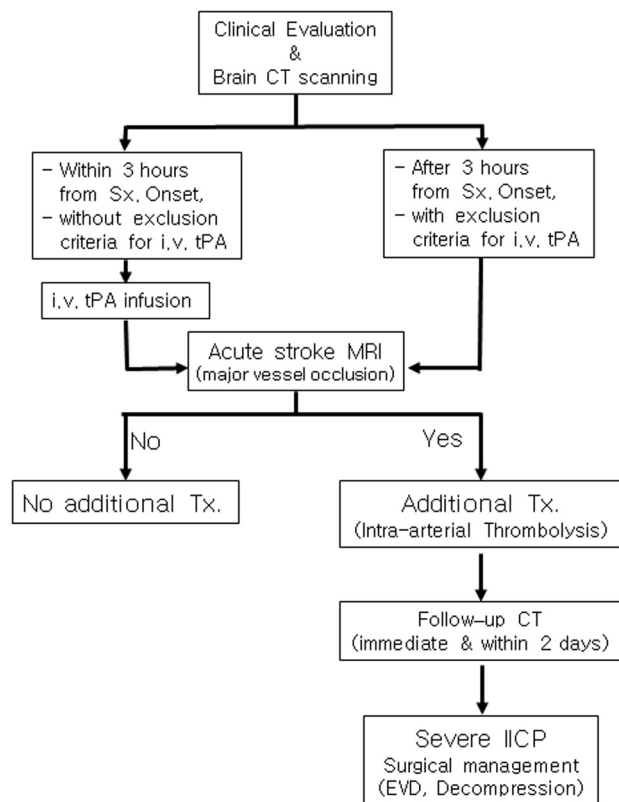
Clinical Evaluation
&
Brain CT scanning

- Within 3 hours from Sx, Onset,
- without exclusion criteria for i,v, tPA

- After 3 hours from Sx, Onset,
- with exclusion criteria for i,v, tPA

i,v, tPA infusion

Acute stroke MRI
(major vessel occlusion)

No

Yes

No additional Tx.

Additional Tx.
(Intra-arterial Thrombolysis)

Follow-up CT
(immediate & within 2 days)

Severe IICP
Surgical management
(EVD, Decompression)